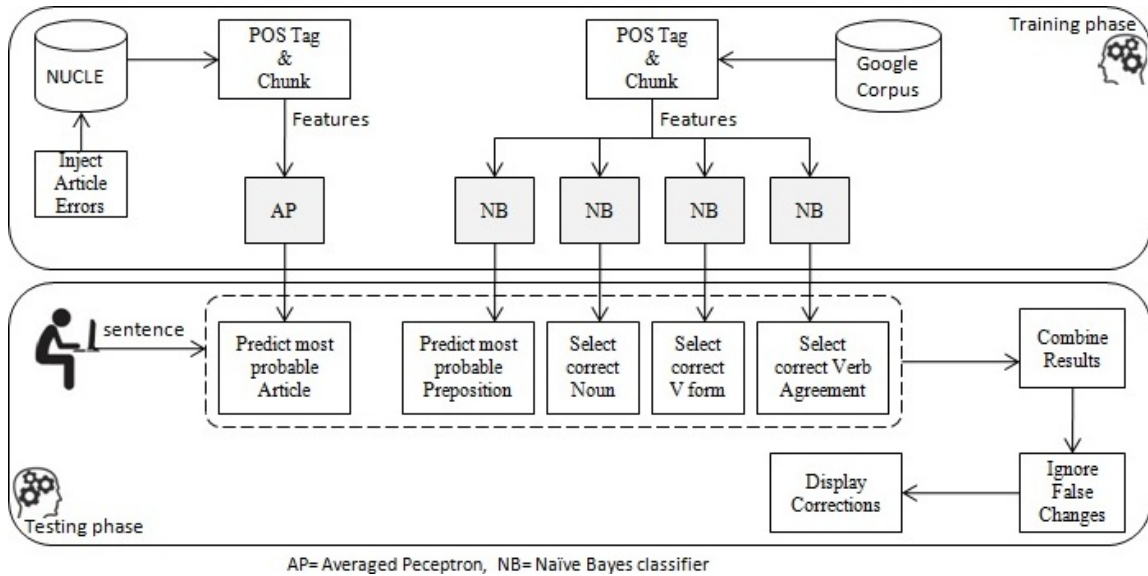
Training phase

NUCLE

Inject Article Errors

POS Tag & Chunk

Features

AP

POS Tag & Chunk

Google Corpus

Features

NB

NB

NB

NB

sentence

Predict most probable Article

Predict most probable Preposition

Select correct Noun

Select correct V form

Select correct Verb Agreement

Combine Results

Ignore False Changes

Display Corrections

Testing phase

AP= Averaged Peceptron, NB= Naïve Bayes classifier